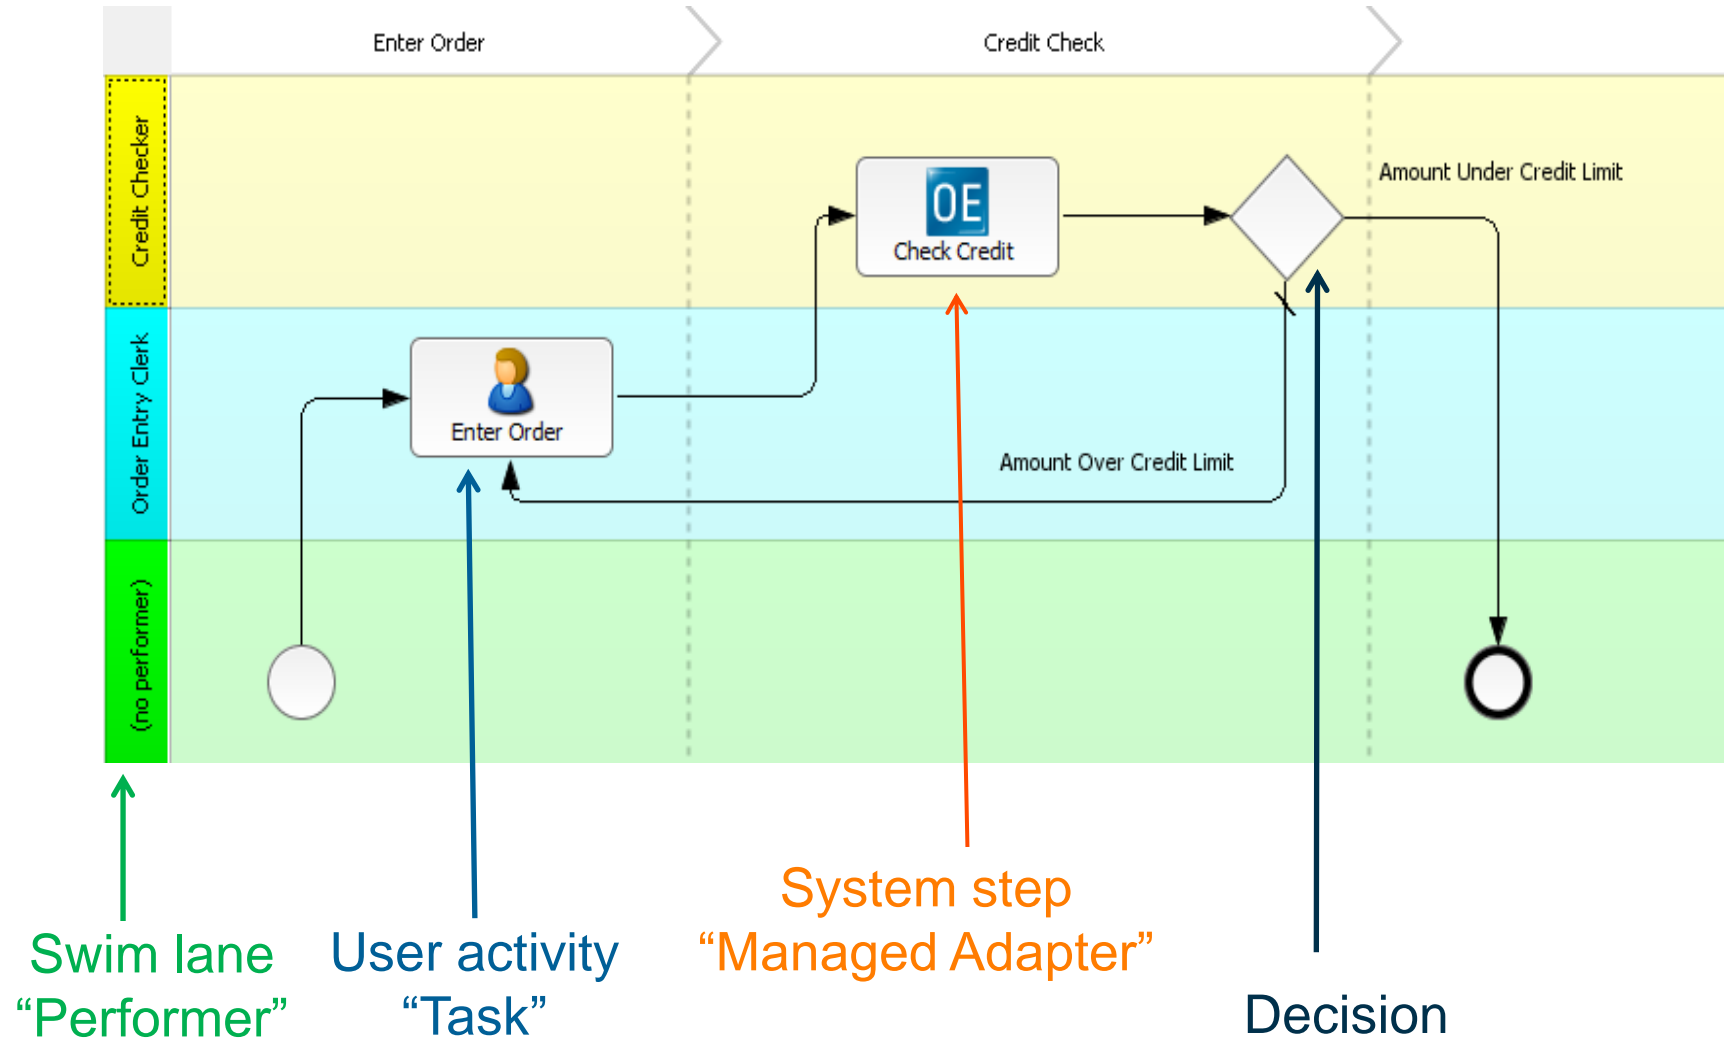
Enter Order

Credit Check

Credit Checker

Order Entry Clerk

(no performer)

OE
Check Credit

Amount Under Credit Limit

Enter Order

Amount Over Credit Limit

Swim lane
“Performer”

User activity
“Task”

System step
“Managed Adapter”

Decision